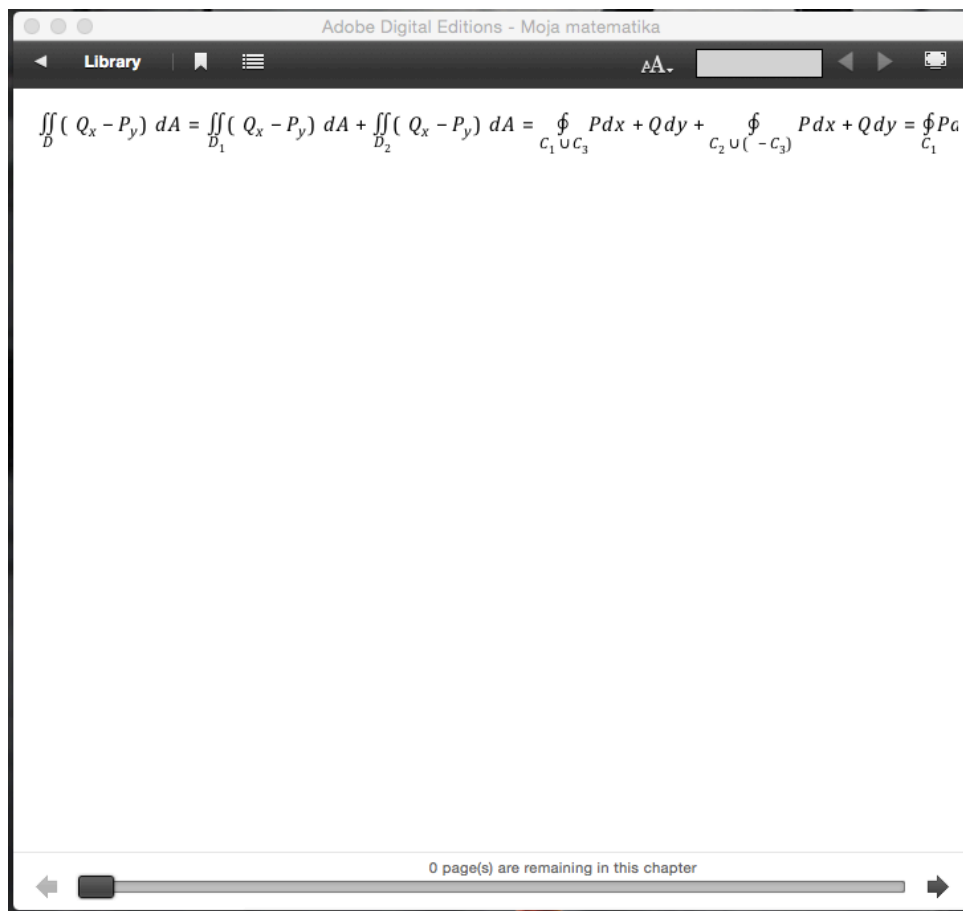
Adobe Digital Editions - Moja matematika

Library

AA

$\iint_{D} ( Q_x - P_y) \; dA = \iint_{D_1} ( Q_x - P_y) \; dA + \iint_{D_2} ( Q_x - P_y) \; dA = \oint_{C_1 \cup C_3} P dx + Q dy + \oint_{C_2 \cup ( - C_3)} P dx + Q dy = \oint_{C_1} P$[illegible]

0 page(s) are remaining in this chapter